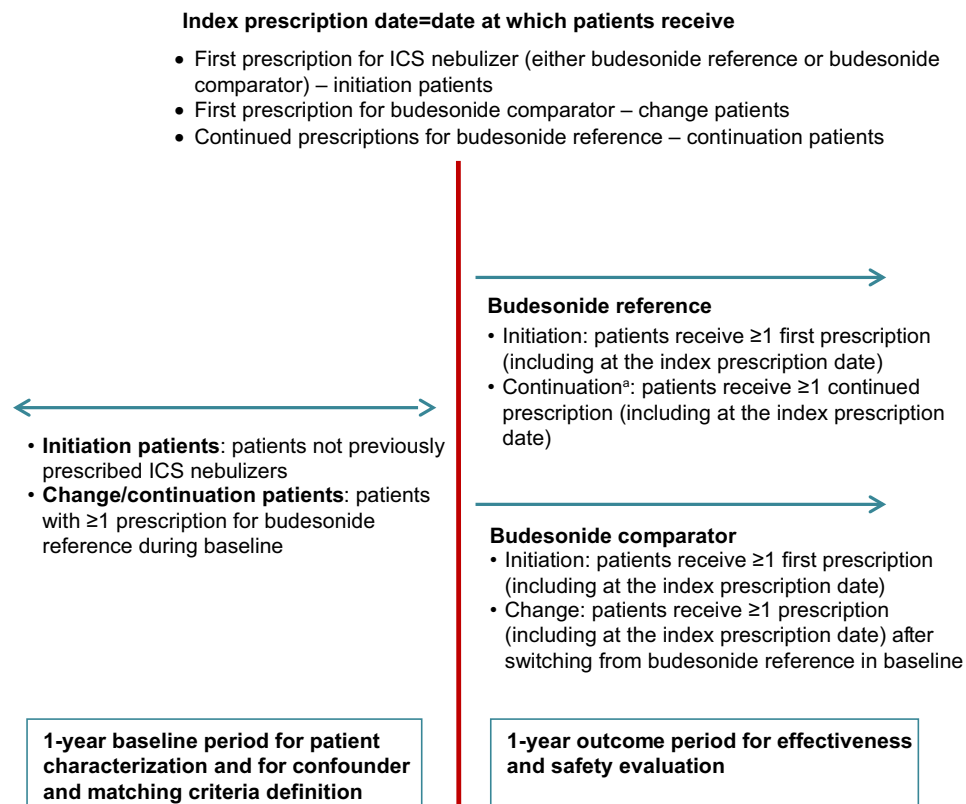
Index prescription date=date at which patients receive

• First prescription for ICS nebulizer (either budesonide reference or budesonide comparator) – initiation patients
• First prescription for budesonide comparator – change patients
• Continued prescriptions for budesonide reference – continuation patients

Budesonide reference
• Initiation: patients receive ≥1 first prescription (including at the index prescription date)
• Continuation$^{a}$: patients receive ≥1 continued prescription (including at the index prescription date)

• Initiation patients: patients not previously prescribed ICS nebulizers
• Change/continuation patients: patients with ≥1 prescription for budesonide reference during baseline

Budesonide comparator
• Initiation: patients receive ≥1 first prescription (including at the index prescription date)
• Change: patients receive ≥1 prescription (including at the index prescription date) after switching from budesonide reference in baseline

1-year baseline period for patient characterization and for confounder and matching criteria definition

1-year outcome period for effectiveness and safety evaluation